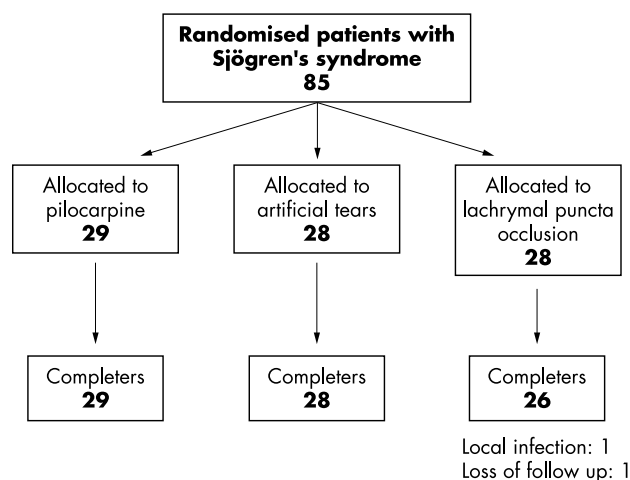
Randomised patients with Sjögren's syndrome
85

Allocated to pilocarpine
29

Allocated to artificial tears
28

Allocated to lachrymal puncta occlusion
28

Completers
29

Completers
28

Completers
26

Local infection: 1
Loss of follow up: 1